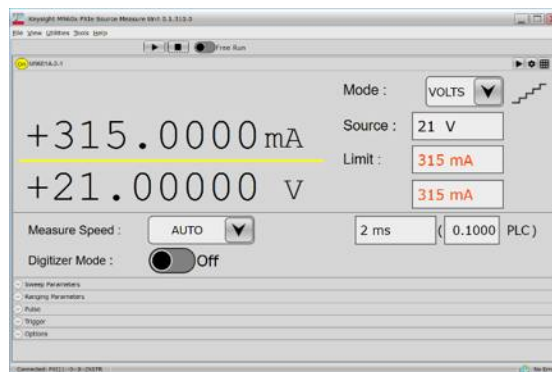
Keysight M96Xx Pxie Source Measure Unit 3.1.313.3

File View Utilities Tools Help

Free Run

M9614A.0-1

+315.0000 mA

+21.00000 V

Mode : VOLTS

Source : 21 V

Limit : 315 mA

315 mA

Measure Speed : AUTO

2 ms ( 0.1000 PLC)

Digitizer Mode : Off

Sweep Parameters

Ranging Parameters

Pulse

Trigger

Options

Connected: PXI[1]::0::0::INSTR

No Err